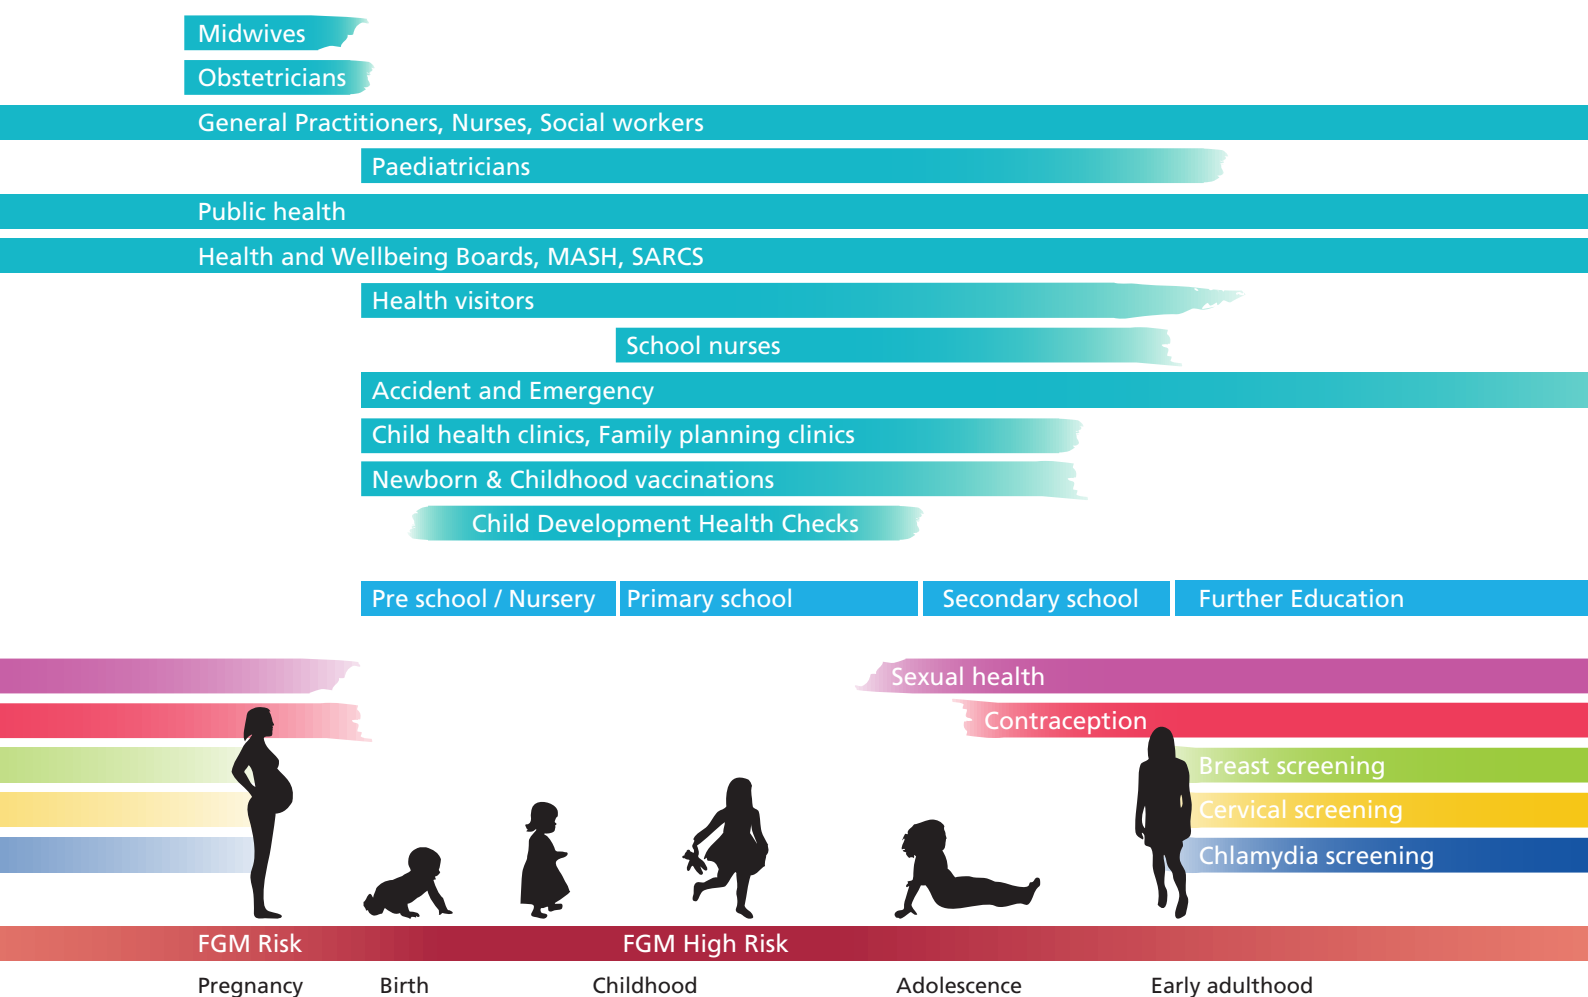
Midwives

Obstetricians

General Practitioners, Nurses, Social workers

Paediatricians

Public health

Health and Wellbeing Boards, MASH, SARCS

Health visitors

School nurses

Accident and Emergency

Child health clinics, Family planning clinics

Newborn & Childhood vaccinations

Child Development Health Checks

Pre school / Nursery | Primary school | Secondary school | Further Education

Sexual health

Contraception

Breast screening

Cervical screening

Chlamydia screening

FGM Risk

FGM High Risk

Pregnancy Birth Childhood Adolescence Early adulthood